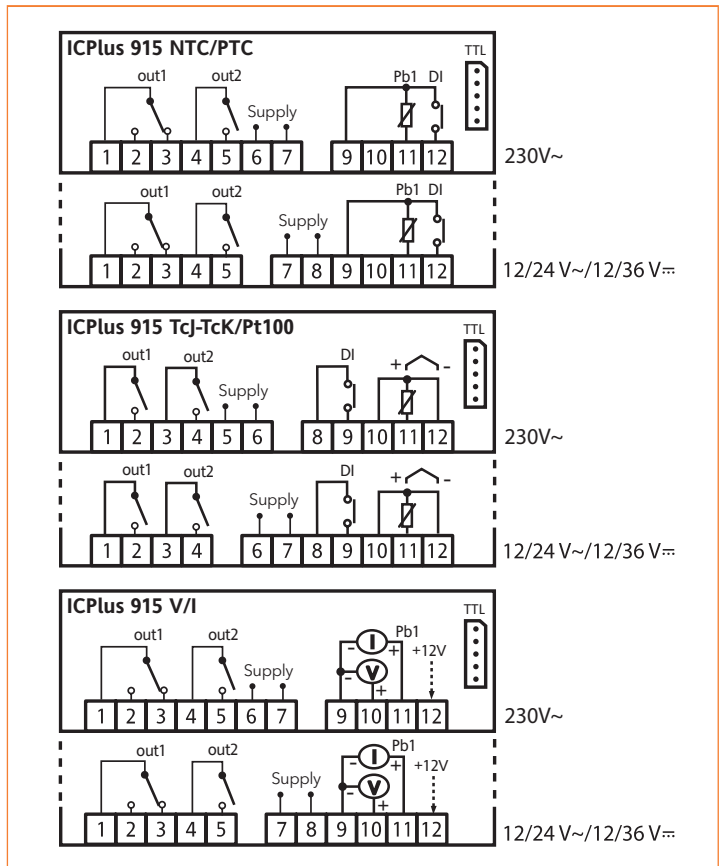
ICPlus 915 NTC/PTC

TTL

out1 out2 Supply Pb1 DI

1 2 3 4 5 6 7 9 10 11 12

230V~

out1 out2 Supply Pb1 DI

1 2 3 4 5 7 8 9 10 11 12

12/24 V~/12/36 V⎓

ICPlus 915 TcJ-TcK/Pt100

TTL

out1 out2 Supply DI + -

1 2 3 4 5 6 8 9 10 11 12

230V~

out1 out2 Supply DI + -

1 2 3 4 6 7 8 9 10 11 12

12/24 V~/12/36 V⎓

ICPlus 915 V/I

TTL

out1 out2 Supply I V Pb1 +12V - + - +

1 2 3 4 5 6 7 9 10 11 12

230V~

out1 out2 Supply I V Pb1 +12V - + - +

1 2 3 4 5 7 8 9 10 11 12

12/24 V~/12/36 V⎓